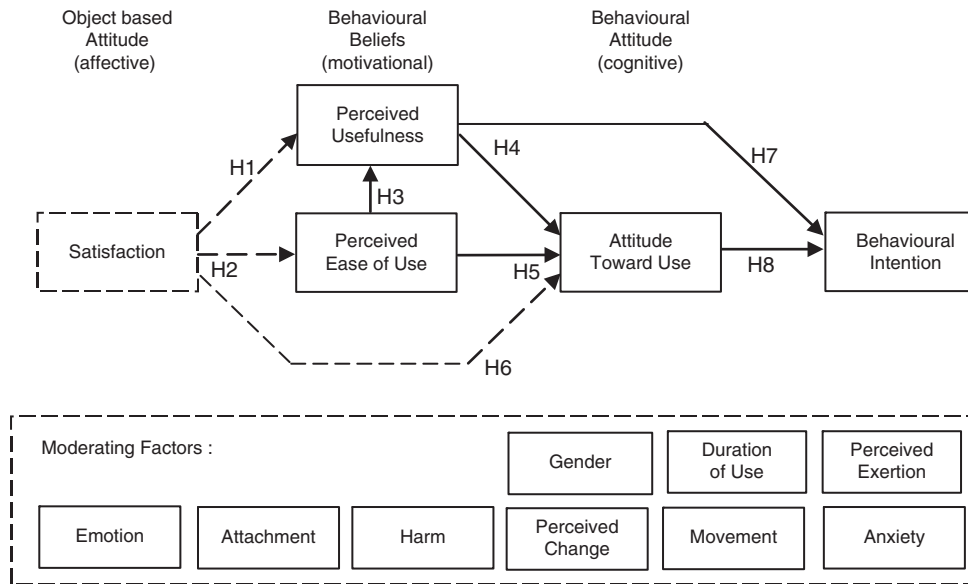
Object based Attitude (affective)

Behavioural Beliefs (motivational)

Behavioural Attitude (cognitive)

Perceived Usefulness

H1

H4

H7

H3

Satisfaction

H2

Perceived Ease of Use

H5

Attitude Toward Use

H8

Behavioural Intention

H6

Moderating Factors :

Gender

Duration of Use

Perceived Exertion

Emotion

Attachment

Harm

Perceived Change

Movement

Anxiety